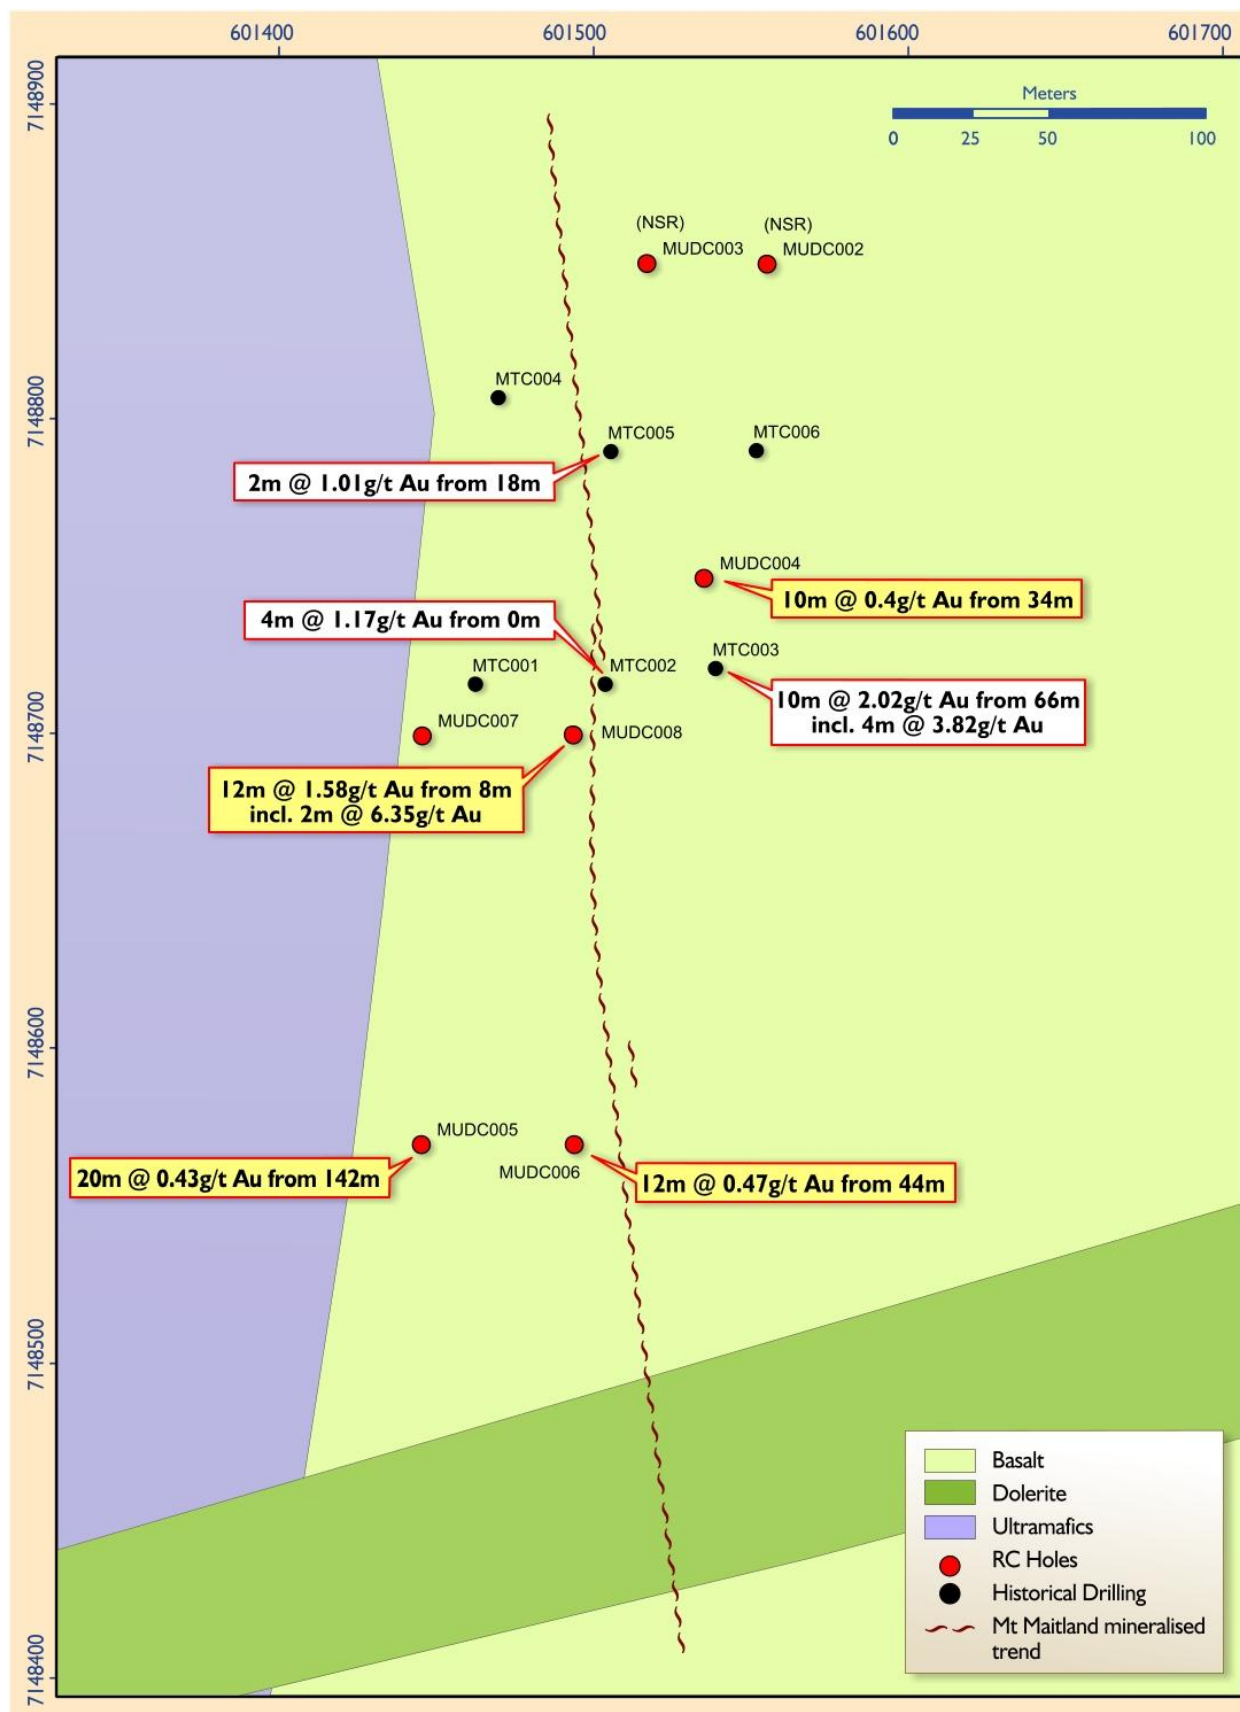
601400
601500
601600
601700

7148900
7148800
7148700
7148600
7148500
7148400

Meters
0 25 50 100

(NSR)
MUDC003
(NSR)
MUDC002

MTC004
MTC005
MTC006
2m @ 1.01g/t Au from 18m

MUDC004
10m @ 0.4g/t Au from 34m

4m @ 1.17g/t Au from 0m
MTC001
MTC002
MTC003
10m @ 2.02g/t Au from 66m
incl. 4m @ 3.82g/t Au

MUDC007
MUDC008
12m @ 1.58g/t Au from 8m
incl. 2m @ 6.35g/t Au

MUDC005
MUDC006
20m @ 0.43g/t Au from 142m
12m @ 0.47g/t Au from 44m

Basalt
Dolerite
Ultramafics
RC Holes
Historical Drilling
Mt Maitland mineralised trend